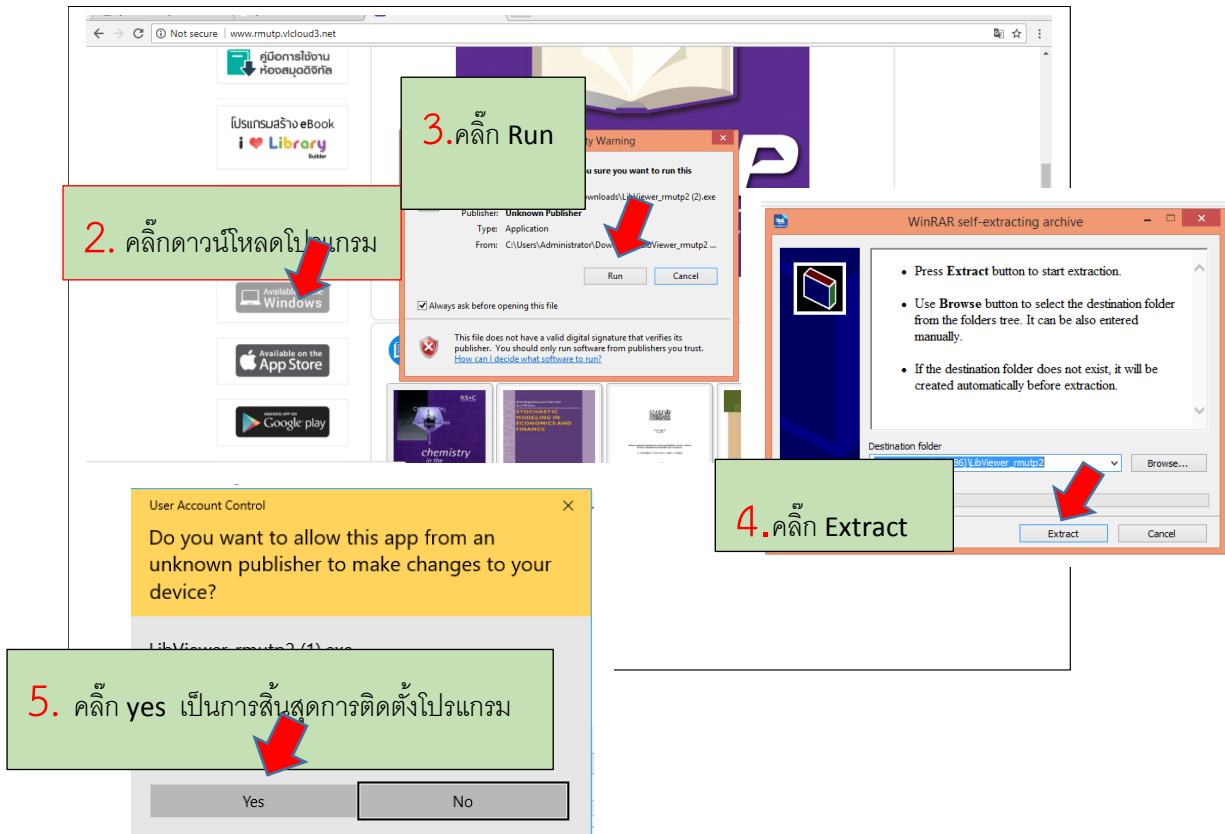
Not secure | www.rmutp.vlcloud3.net

คู่มือการใช้งาน ห้องสมุดดิจิทัล

โปรแกรมสร้าง eBook
i ♥ Library Builder

2. คลิ๊กดาวน์โหลดโปรแกรม

Available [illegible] Windows

Available on the App Store

ANDROID APP ON Google play

3.คลิ๊ก Run

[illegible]ty Warning

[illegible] sure you want to run this

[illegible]ownloads\LibViewer_rmutp2 (2).exe

Publisher: Unknown Publisher
Type: Application
From: C:\Users\Administrator\Dow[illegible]ibViewer_rmutp2 ...

Run Cancel

Always ask before opening this file

This file does not have a valid digital signature that verifies its publisher. You should only run software from publishers you trust. How can I decide what software to run?

chemistry

STOCHASTIC MODELING IN ECONOMICS AND FINANCE

WinRAR self-extracting archive

• Press Extract button to start extraction.

• Use Browse button to select the destination folder from the folders tree. It can be also entered manually.

• If the destination folder does not exist, it will be created automatically before extraction.

Destination folder
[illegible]86)\LibViewer_rmutp2
Browse...

4.คลิ๊ก Extract

Extract Cancel

User Account Control

Do you want to allow this app from an unknown publisher to make changes to your device?

LibViewer_rmutp2 (1).exe

5. คลิ๊ก yes เป็นการสิ้นสุดการติดตั้งโปรแกรม

Yes No